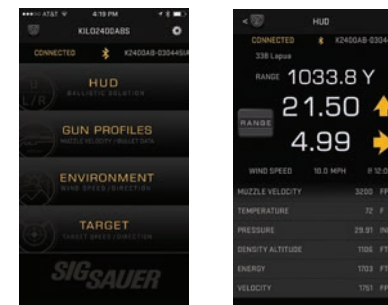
AT&T 4:19 PM

KILO2400ABS

CONNECTED K2400AB-03044SU

HUD
BALLISTIC SOLUTION

GUN PROFILES
MUZZLE VELOCITY / BULLET DATA

ENVIRONMENT
WIND SPEED / DIRECTION

TARGET
TARGET SPEED / DIRECTION

SIG SAUER

HUD

CONNECTED K2400AB-0304

338 Lapua

RANGE 1033.8 Y

RANGE

21.50

4.99

WIND SPEED 10.0 MPH @ 12:0

MUZZLE VELOCITY 3200 FP

TEMPERATURE 72 F

PRESSURE 29.91 IN

DENSITY ALTITUDE 1106 FT

ENERGY 1703 FT

VELOCITY 1751 FP